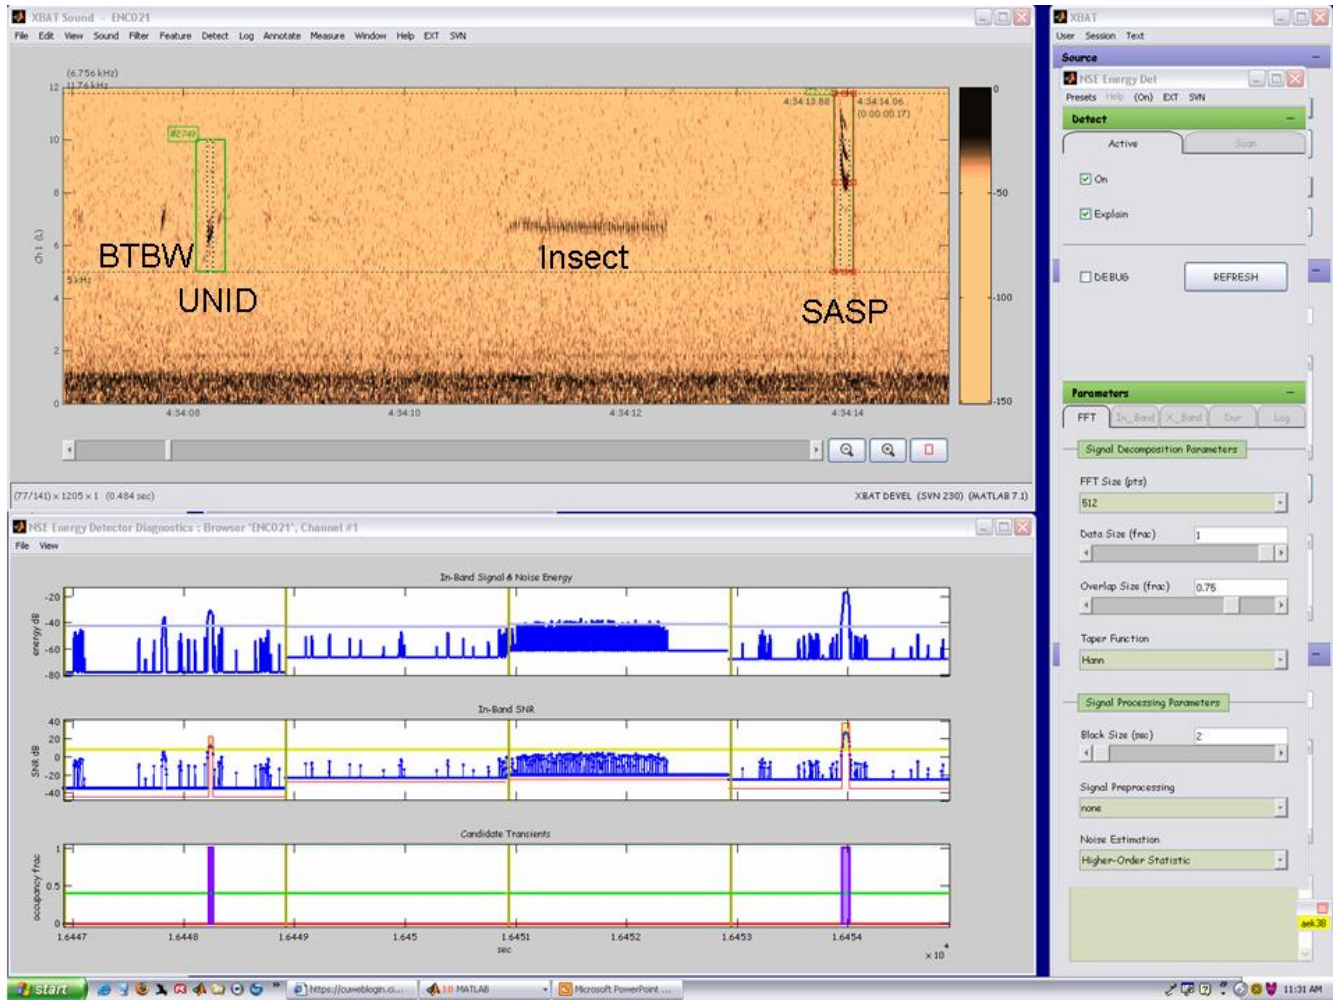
XBAT Sound - ENC021
File Edit View Sound Filter Feature Detect Log Annotate Measure Window Help EXT SVN

(6.756 kHz)
11.76 kHz
#2749
4:34:13.88
4:34:14.06
(0:00:00.17)
5 kHz
12
10
8
6
4
2
0
ch 1 (k)
BTBW
UNID
Insect
SASP
4:34:08
4:34:10
4:34:12
4:34:14
0
-50
-100
-150

(77/141) × 1205 × 1 (0.484 sec)
XBAT DEVEL (SVN 230) (MATLAB 7.1)

NSE Energy Detector Diagnostics : Browser 'ENC021', Channel #1
File View

In-Band Signal & Noise Energy
energy dB
-20
-40
-60
-80

In-Band SNR
SNR dB
40
20
0
-20
-40

Candidate Transients
occupancy frac
1
0.5
0
1.6447
1.6448
1.6449
1.645
1.6451
1.6452
1.6453
1.6454
sec
× 10$^4$

XBAT
User Session Text
Source
NSE Energy Det
Presets Help (On) EXT SVN
Detect
Active
Scan
On
Explain
DEBUG
REFRESH
Parameters
FFT
In_Band
X_Band
Dur
Log
Signal Decomposition Parameters
FFT Size (pts)
512
Data Size (frac)
1
Overlap Size (frac)
0.75
Taper Function
Hann
Signal Processing Parameters
Block Size (sec)
2
Signal Preprocessing
none
Noise Estimation
Higher-Order Statistic

start
https://cuweblogin.ci...
10 MATLAB
Microsoft PowerPoint ...
11:31 AM